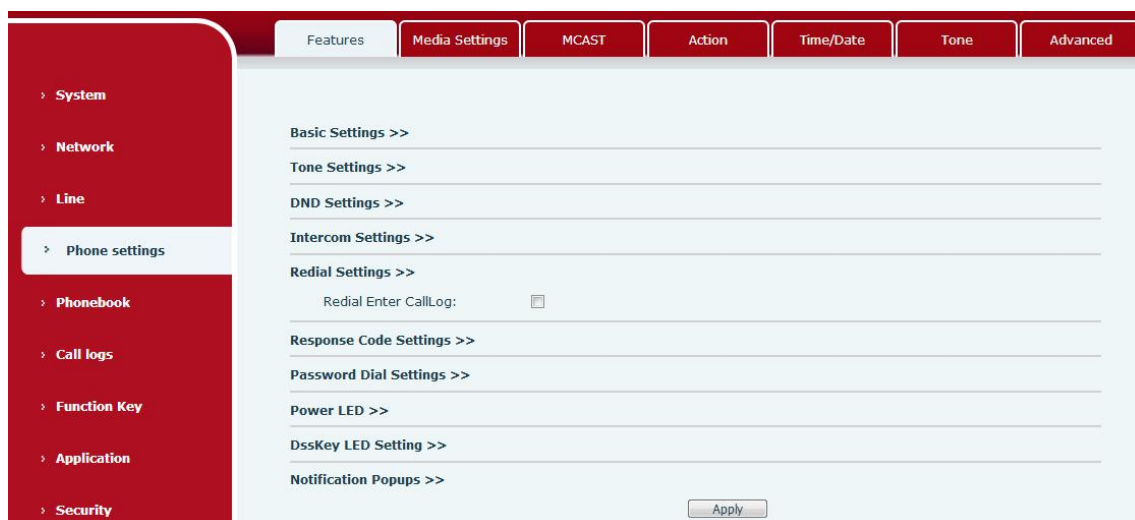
Features
Media Settings
MCAST
Action
Time/Date
Tone
Advanced

› System
› Network
› Line
› Phone settings
› Phonebook
› Call logs
› Function Key
› Application
› Security

Basic Settings >>
Tone Settings >>
DND Settings >>
Intercom Settings >>
Redial Settings >>
Redial Enter CallLog:
Response Code Settings >>
Password Dial Settings >>
Power LED >>
DssKey LED Setting >>
Notification Popups >>
Apply